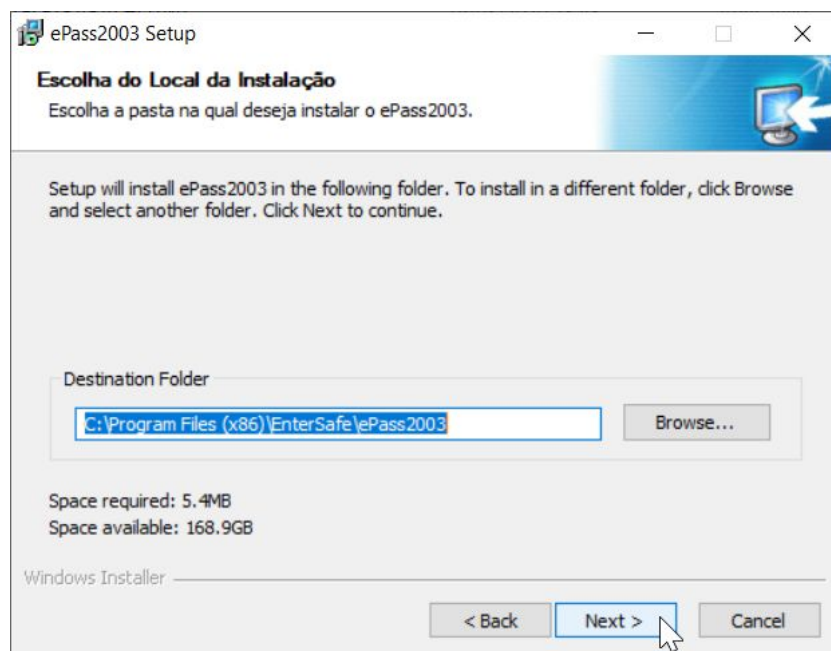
ePass2003 Setup

Escolha do Local da Instalação

Escolha a pasta na qual deseja instalar o ePass2003.

Setup will install ePass2003 in the following folder. To install in a different folder, click Browse and select another folder. Click Next to continue.

Destination Folder

C:\Program Files (x86)\EnterSafe\ePass2003

Browse...

Space required: 5.4MB
Space available: 168.9GB

Windows Installer

< Back
Next >
Cancel